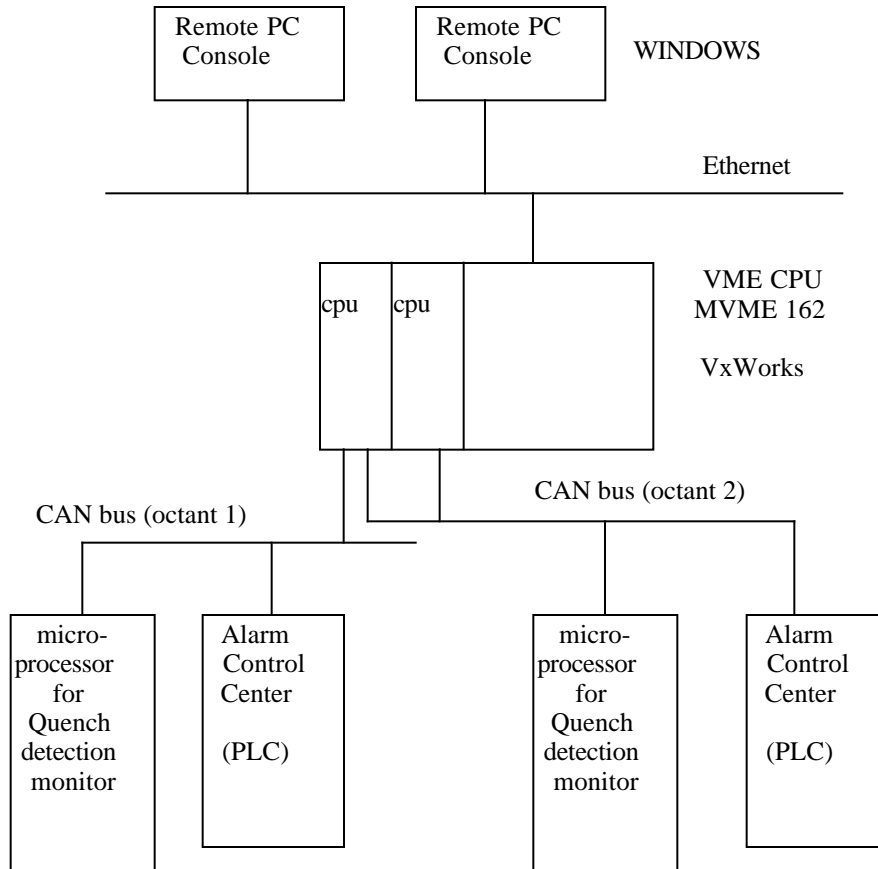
Remote PC Console

Remote PC Console

WINDOWS

Ethernet

cpu

cpu

VME CPU MVME 162

VxWorks

CAN bus (octant 1)

CAN bus (octant 2)

microprocessor for Quench detection monitor

Alarm Control Center

(PLC)

microprocessor for Quench detection monitor

Alarm Control Center

(PLC)